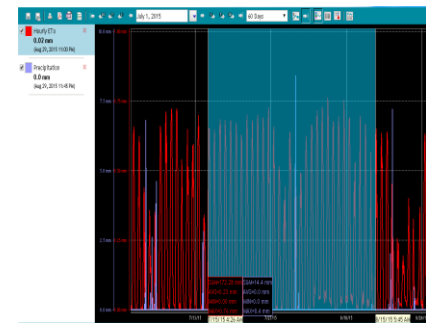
July 1, 2015
60 Days

Hourly ETo
0.02 mm
(Aug 29, 2015 11:00 PM)

Precipitation
0.0 mm
(Aug 29, 2015 11:45 PM)

0.6 mm
0.15 mm
0.1 mm
0.05 mm
0.0 mm

7/11/15
7/27/15
8/6/15

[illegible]
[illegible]
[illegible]
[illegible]
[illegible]
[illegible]

7/15/15 4:24 AM
8/15/15 6:45 AM